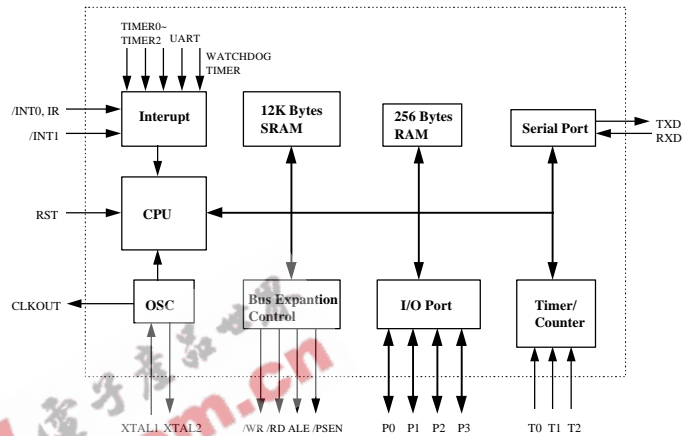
TIMER0~
TIMER2
UART
WATCHDOG
TIMER
/INT0, IR
/INT1
Interupt
12K Bytes
SRAM
256 Bytes
RAM
Serial Port
TXD
RXD
RST
CPU
CLKOUT
OSC
Bus Expantion
Control
I/O Port
Timer/
Counter
XTAL1 XTAL2
/WR /RD ALE /PSEN
P0 P1 P2 P3
T0 T1 T2